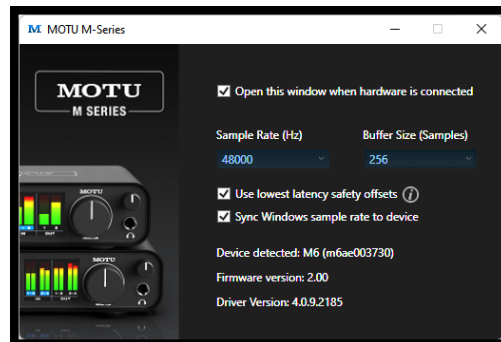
MOTU M-Series

MOTU
M SERIES

Open this window when hardware is connected

Sample Rate (Hz)
48000

Buffer Size (Samples)
256

Use lowest latency safety offsets

Sync Windows sample rate to device

Device detected: M6 (m6ae003730)

Firmware version: 2.00

Driver Version: 4.0.9.2185